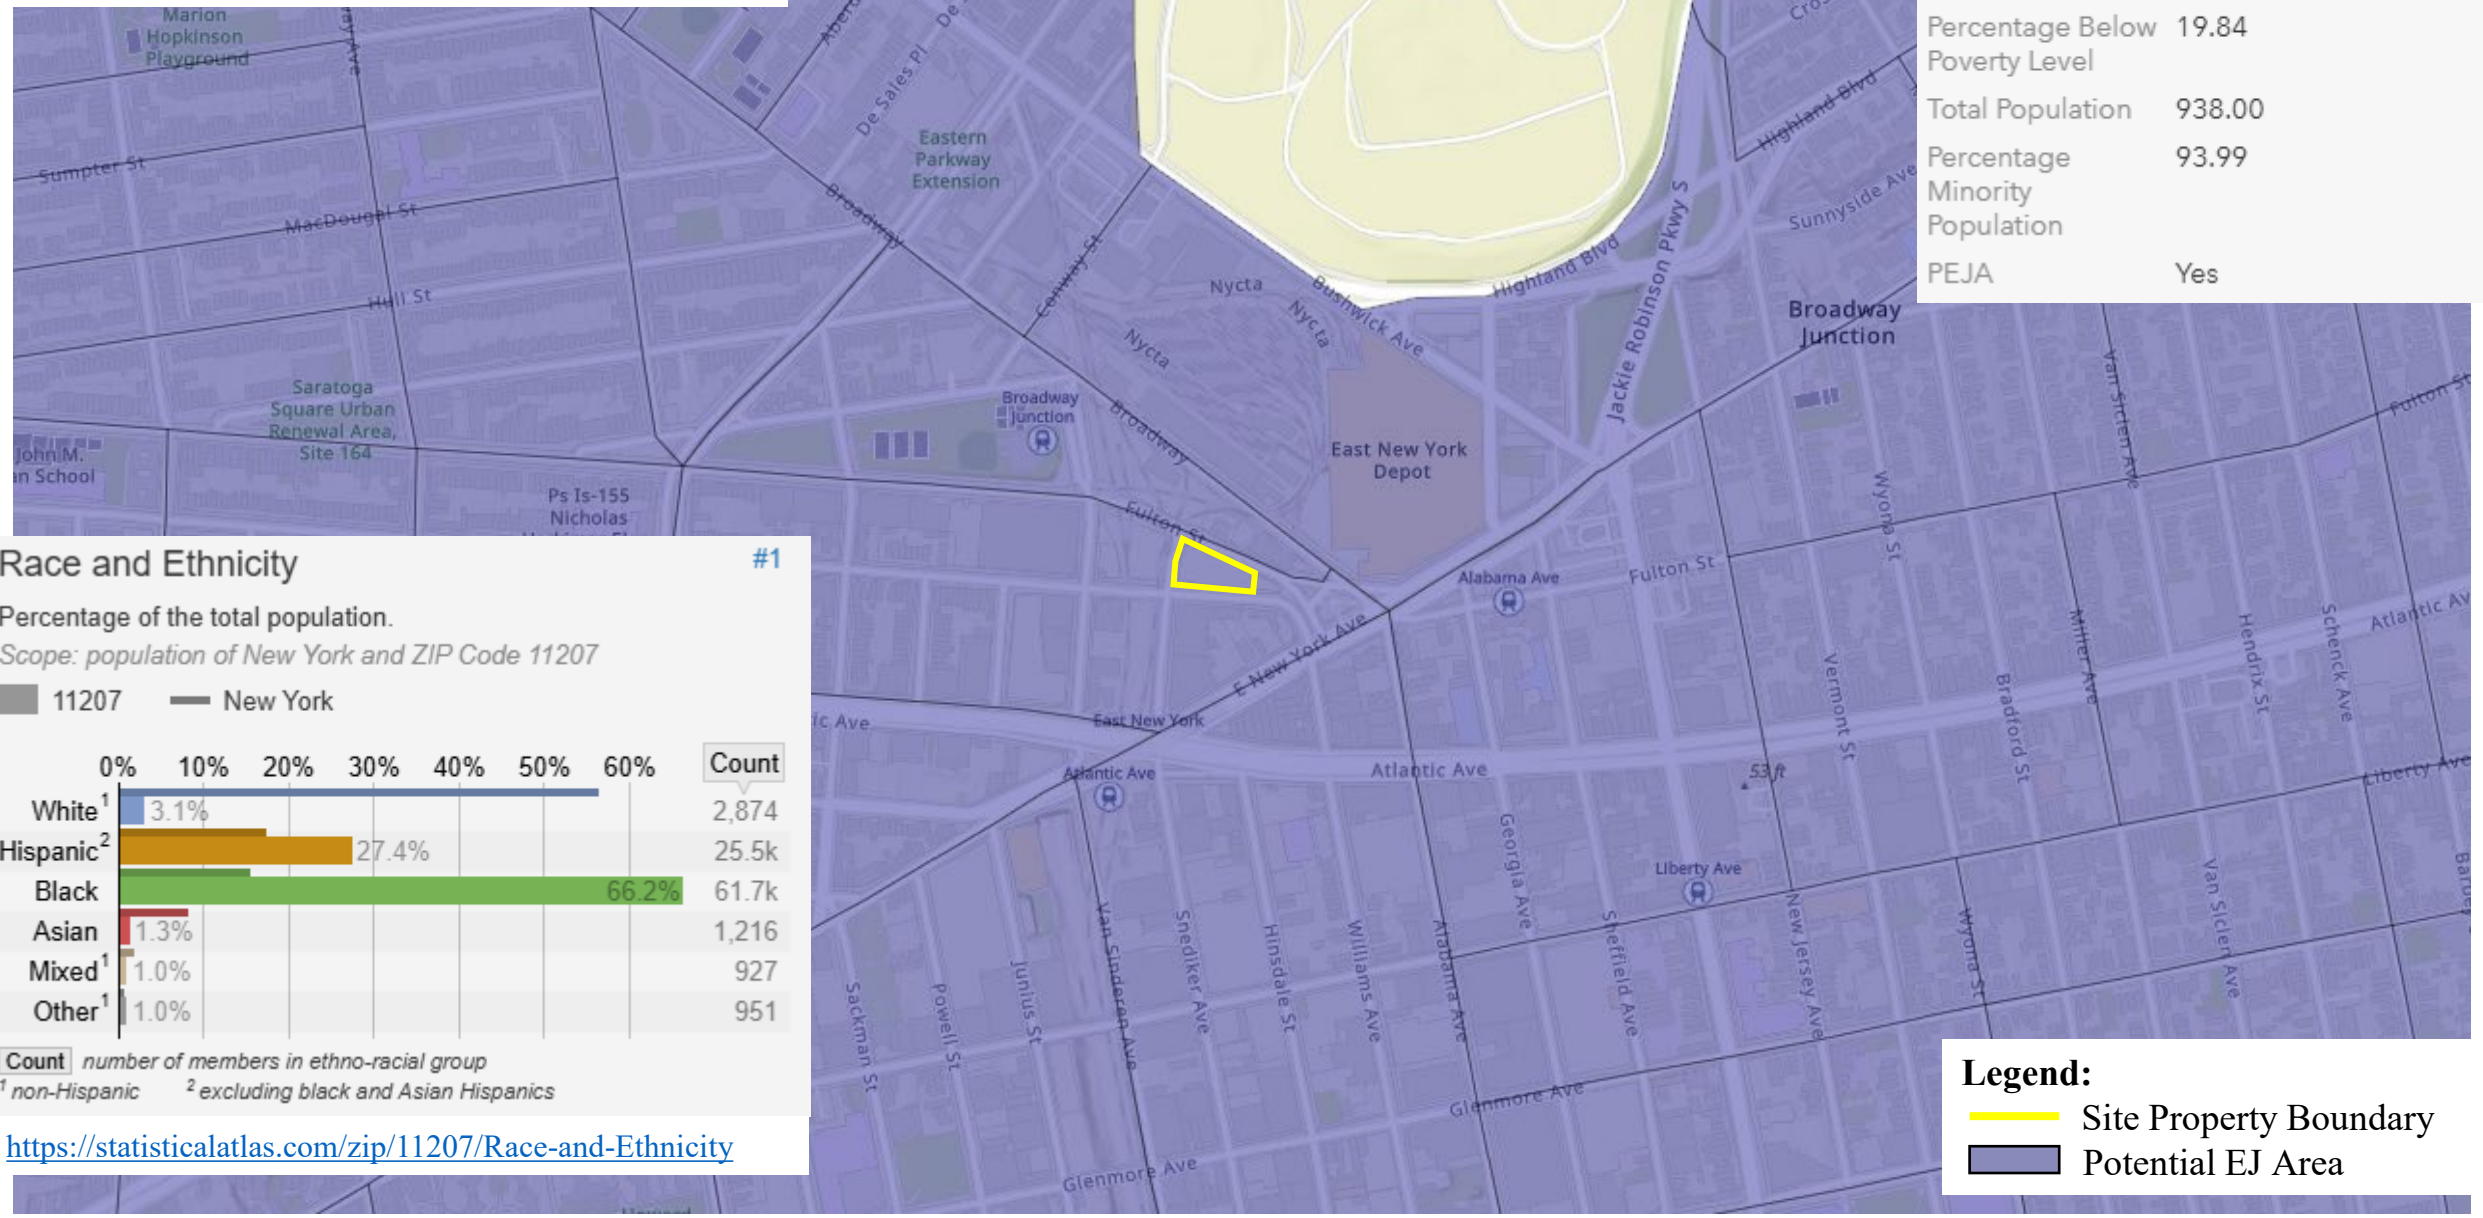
Marion Hopkinson Playground

Sumpter St

MacDougal St

Hull St

Saratoga Square Urban Renewal Area, Site 164

John M. ...n School

Ps Is-155 Nicholas

Eastern Parkway Extension

De Sales Pl

Broadway

Conway St

Nycta

Nycta

Nycta

Bushwick Ave

Broadway Junction

Broadway

Fulton St

East New York Depot

Highland Blvd

Jackie Robinson Pkwy S

Highland Blvd

Sunnyside Ave

Broadway Junction

Van Siclen Ave

Wyona St

Fulton St

Alabama Ave

Fulton St

E New York Ave

East New York

Atlantic Ave

Atlantic Ave

Atlantic Ave

Vermont St

Bradford St

Miller Ave

Hendrix St

Schenck Ave

Atlantic Ave

Liberty Ave

53 ft

Liberty Ave

Georgia Ave

Sheffield Ave

New Jersey Ave

Wyona St

Van Siclen Ave

Sackman St

Powell St

Junius St

Van Sinderen Ave

Snediker Ave

Hinsdale St

Williams Ave

Alabama Ave

Glenmore Ave

Glenmore Ave

| Percentage Below Poverty Level | 19.84 |
|---|---|
| Total Population | 938.00 |
| Percentage Minority Population | 93.99 |
| PEJA | Yes |

Race and Ethnicity #1

Percentage of the total population.

Scope: population of New York and ZIP Code 11207

11207 New York

0% 10% 20% 30% 40% 50% 60%

| | | Count |
|---|---|---|
| White$^1$ | 3.1% | 2,874 |
| Hispanic$^2$ | 27.4% | 25.5k |
| Black | 66.2% | 61.7k |
| Asian | 1.3% | 1,216 |
| Mixed$^1$ | 1.0% | 927 |
| Other$^1$ | 1.0% | 951 |

Count number of members in ethno-racial group

$^1$ non-Hispanic $^2$ excluding black and Asian Hispanics

https://statisticalatlas.com/zip/11207/Race-and-Ethnicity

Legend:
Site Property Boundary
Potential EJ Area